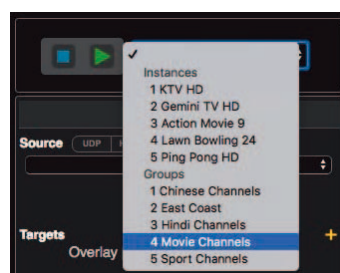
✓
Instances
1 KTV HD
2 Gemini TV HD
3 Action Movie 9
4 Lawn Bowling 24
5 Ping Pong HD
Groups
1 Chinese Channels
2 East Coast
3 Hindi Channels
4 Movie Channels
5 Sport Channels

Source UDP

Targets
Overlay
+